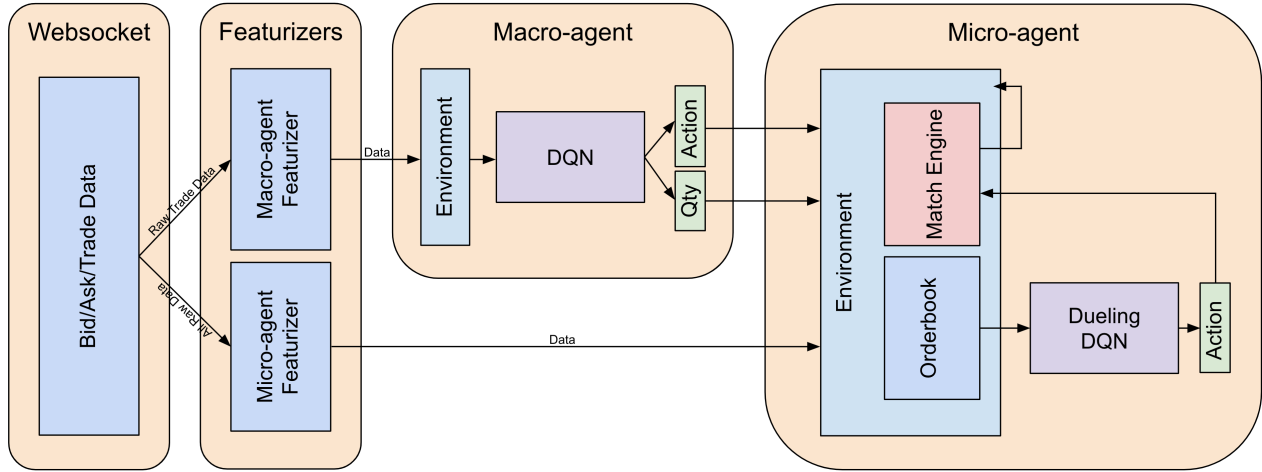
Websocket

Bid/Ask/Trade Data

Raw Trade Data

All Raw Data

Featurizers

Macro-agent Featurizer

Micro-agent Featurizer

Data

Macro-agent

Environment

DQN

Action

Qty

Data

Micro-agent

Environment

Match Engine

Orderbook

Dueling DQN

Action